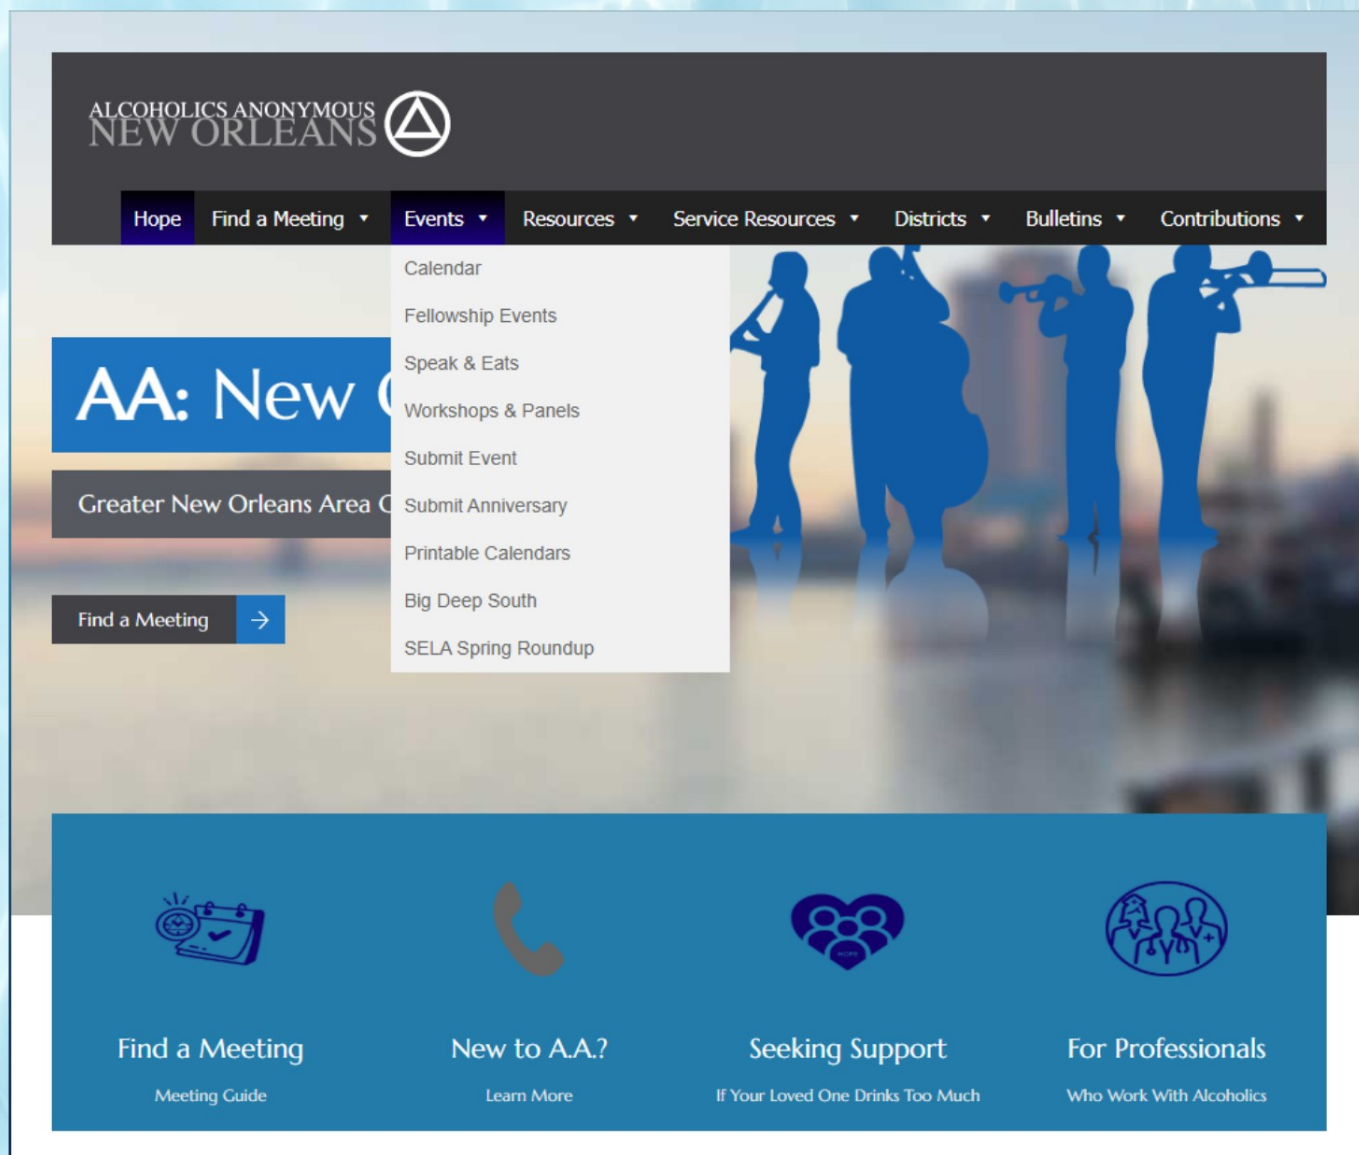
ALCOHOLICS ANONYMOUS
NEW ORLEANS

Hope | Find a Meeting ▾ | Events ▾ | Resources ▾ | Service Resources ▾ | Districts ▾ | Bulletins ▾ | Contributions ▾

Calendar
Fellowship Events
Speak & Eats
Workshops & Panels
Submit Event
Submit Anniversary
Printable Calendars
Big Deep South
SELA Spring Roundup

AA: New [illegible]

Greater New Orleans Area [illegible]

Find a Meeting →

Find a Meeting
Meeting Guide

New to A.A.?
Learn More

Seeking Support
If Your Loved One Drinks Too Much

For Professionals
Who Work With Alcoholics